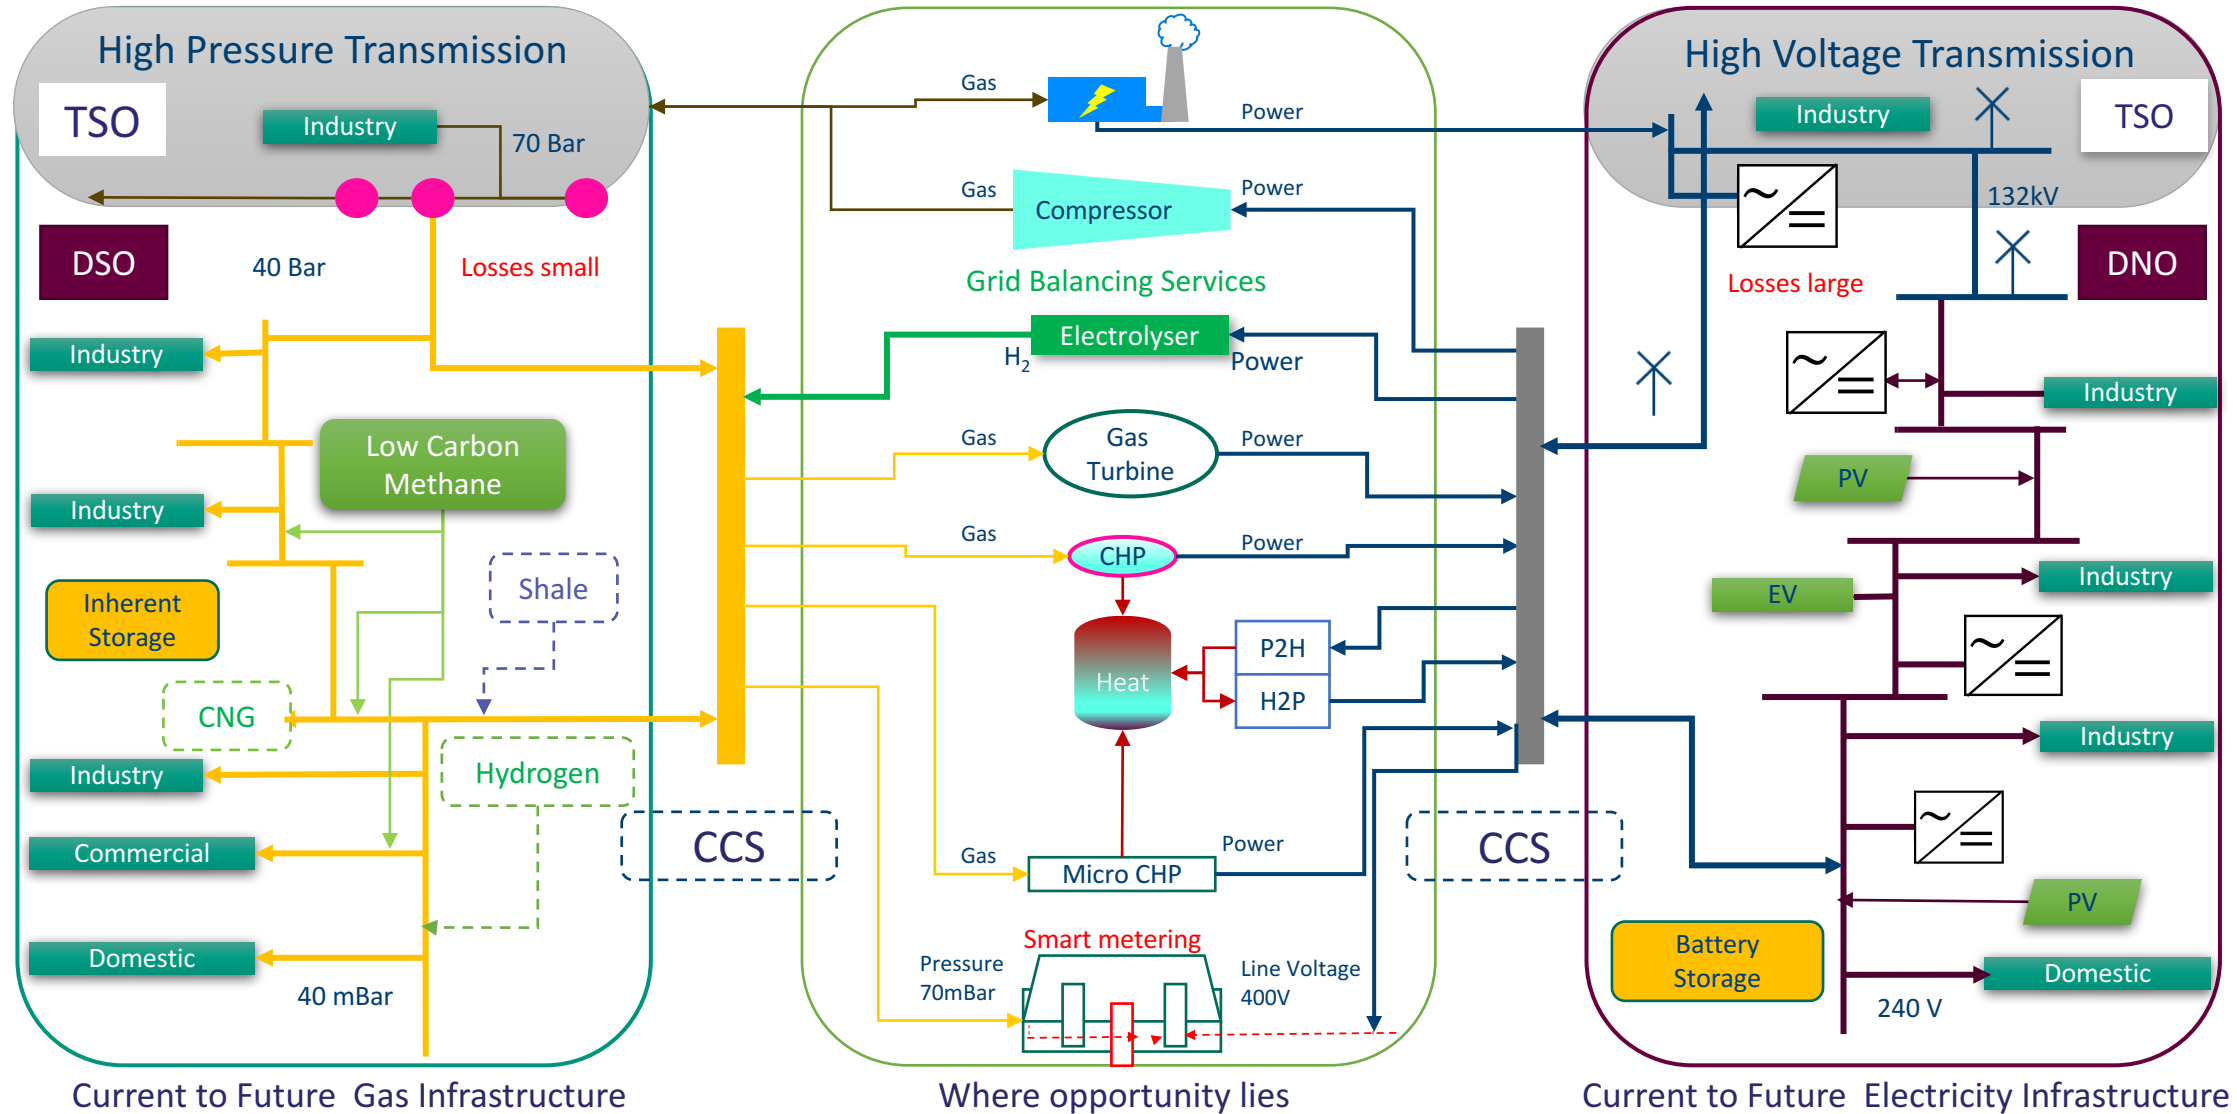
High Pressure Transmission

TSO

Industry

70 Bar

DSO

40 Bar

Losses small

Industry

Low Carbon Methane

Industry

Shale

Inherent Storage

CNG

Industry

Hydrogen

Commercial

Domestic

40 mBar

CCS

Gas

Power

Gas

Compressor

Power

Grid Balancing Services

Electrolyser

$H_2$

Power

Gas

Gas Turbine

Power

Gas

CHP

Power

Heat

P2H

H2P

Gas

Micro CHP

Power

Smart metering

Pressure 70mBar

Line Voltage 400V

CCS

High Voltage Transmission

Industry

TSO

132kV

Losses large

DNO

Industry

PV

EV

Industry

Industry

PV

Battery Storage

Domestic

240 V

Current to Future Gas Infrastructure

Where opportunity lies

Current to Future Electricity Infrastructure